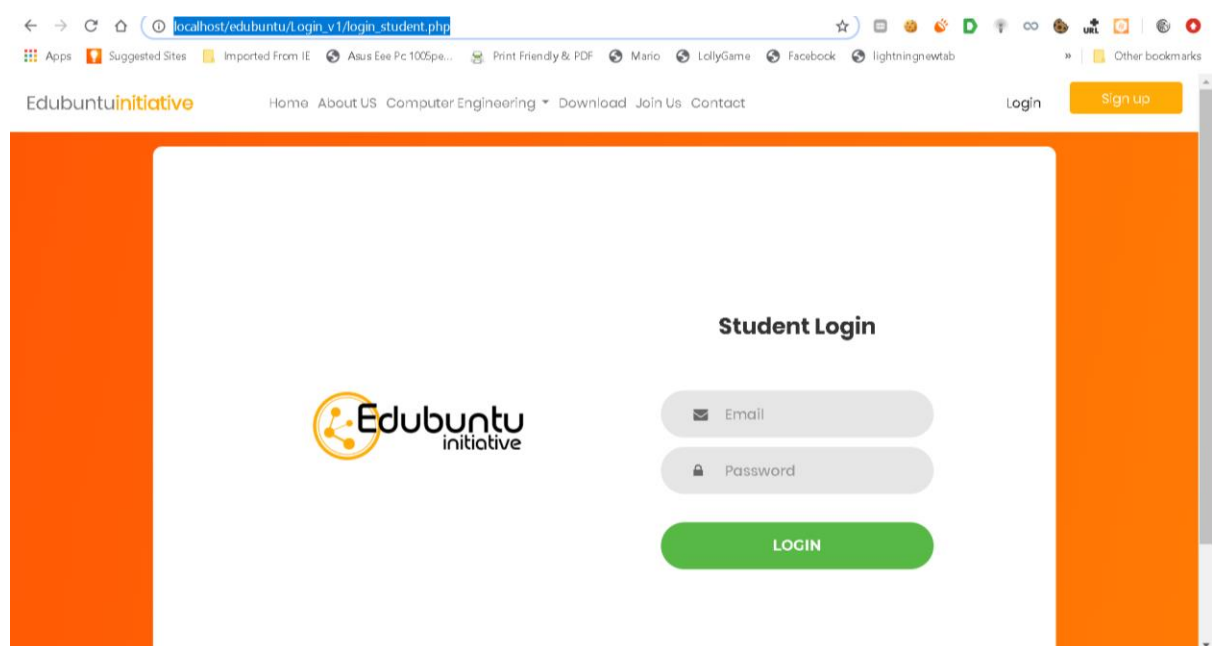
localhost/edubuntu/Login_v1/login_student.php

Apps Suggested Sites Imported From IE Asus Eee Pc 1005pe... Print Friendly & PDF Mario LollyGame Facebook lightningnewtab » Other bookmarks

Edubuntuinitiative Home About US Computer Engineering Download Join Us Contact Login Sign up

Edubuntu initiative

Student Login

Email

Password

LOGIN